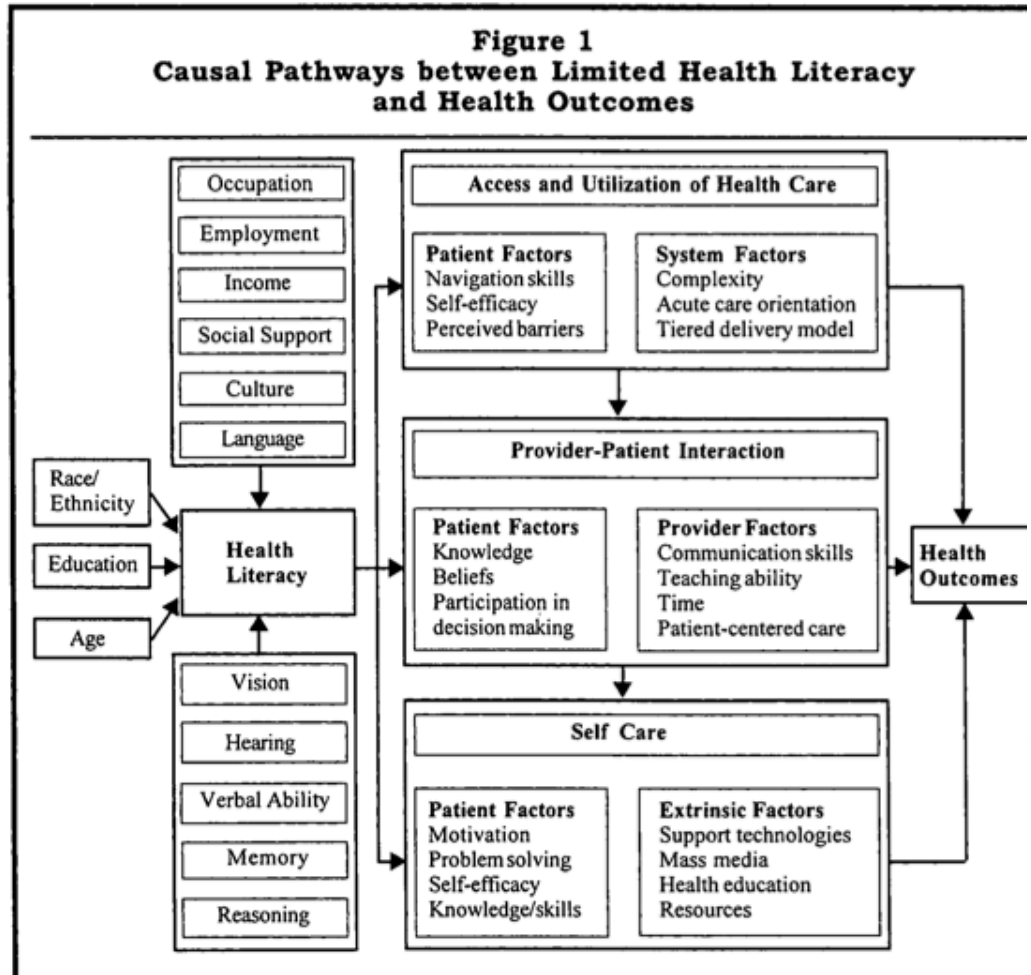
Figure 1
Causal Pathways between Limited Health Literacy and Health Outcomes

Occupation
Employment
Income
Social Support
Culture
Language

Race/ Ethnicity
Education
Age

Health Literacy

Vision
Hearing
Verbal Ability
Memory
Reasoning

Access and Utilization of Health Care

Patient Factors
Navigation skills
Self-efficacy
Perceived barriers

System Factors
Complexity
Acute care orientation
Tiered delivery model

Provider-Patient Interaction

Patient Factors
Knowledge
Beliefs
Participation in decision making

Provider Factors
Communication skills
Teaching ability
Time
Patient-centered care

Self Care

Patient Factors
Motivation
Problem solving
Self-efficacy
Knowledge/skills

Extrinsic Factors
Support technologies
Mass media
Health education
Resources

Health Outcomes